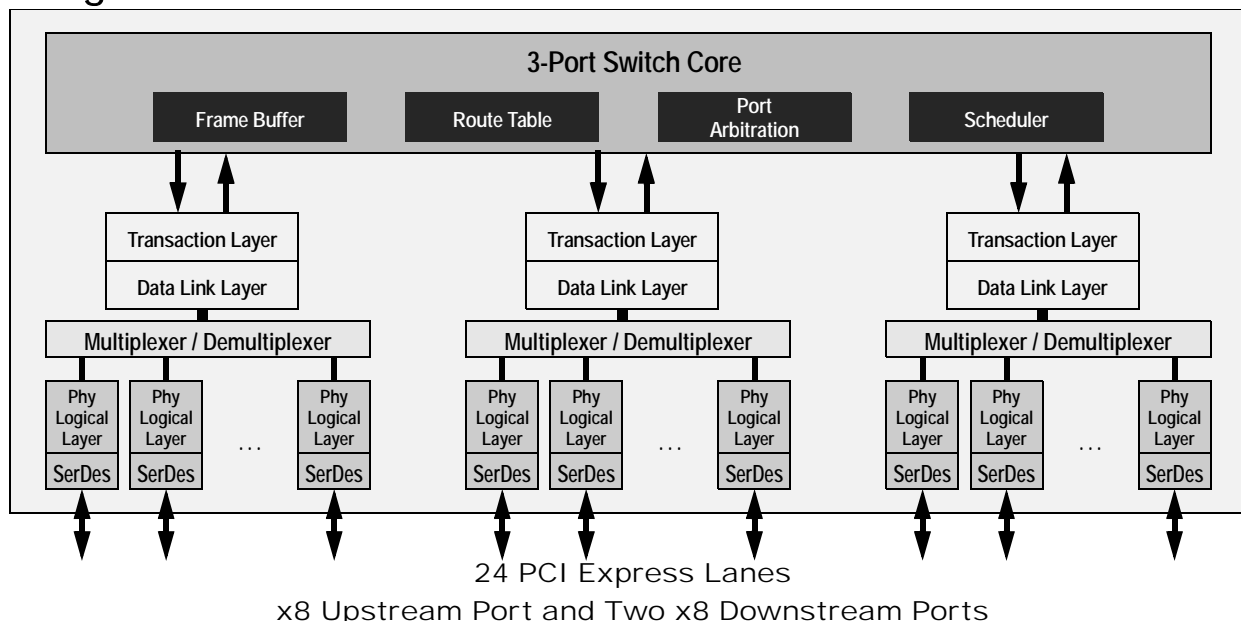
3-Port Switch Core

Frame Buffer

Route Table

Port Arbitration

Scheduler

Transaction Layer

Data Link Layer

Multiplexer / Demultiplexer

Phy Logical Layer

SerDes

Phy Logical Layer

SerDes

...

Phy Logical Layer

SerDes

Transaction Layer

Data Link Layer

Multiplexer / Demultiplexer

Phy Logical Layer

SerDes

Phy Logical Layer

SerDes

...

Phy Logical Layer

SerDes

Transaction Layer

Data Link Layer

Multiplexer / Demultiplexer

Phy Logical Layer

SerDes

Phy Logical Layer

SerDes

...

Phy Logical Layer

SerDes

24 PCI Express Lanes
x8 Upstream Port and Two x8 Downstream Ports